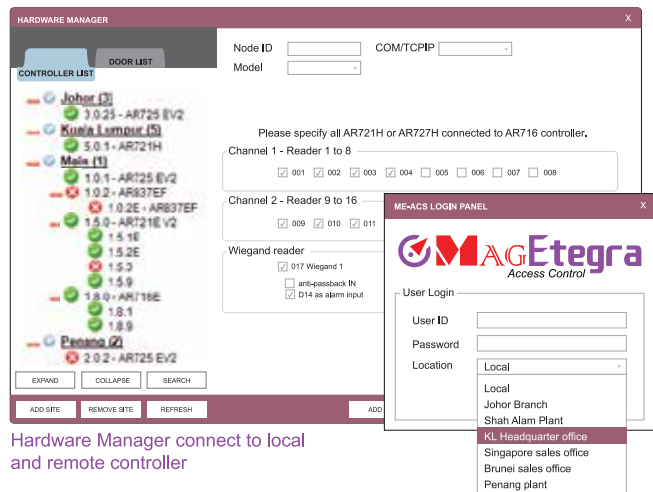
HARDWARE MANAGER
X
DOOR LIST
CONTROLLER LIST
Johor (3)
3.0.25 - AR725 EV2
Kuala Lumpur (5)
5.0.1 - AR721H
Main (1)
1.0.1 - AR725 EV2
1.0.2 - AR837EF
1.0.2E - AR837EF
1.5.0 - AR721E V2
1.5.1E
1.5.2E
1.5.3
1.5.9
1.8.0 - AR716E
1.8.1
1.8.9
Penang (2)
2.0.2 - AR725 EV2
EXPAND
COLLAPSE
SEARCH
ADD SITE
REMOVE SITE
REFRESH
Node ID
COM/TCPIP
Model
Please specify all AR721H or AR727H connected to AR716 controller.
Channel 1 - Reader 1 to 8
001 002 003 004 005 006 007 008
Channel 2 - Reader 9 to 16
009 010 011
Wiegand reader
017 Wiegand 1
anti-passback IN
D14 as alarm input
ADD
ME-ACS LOGIN PANEL
X
MAGEtegra
Access Control
User Login
User ID
Password
Location
Local
Local
Johor Branch
Shah Alam Plant
KL Headquarter office
Singapore sales office
Brunei sales office
Penang plant
Hardware Manager connect to local and remote controller